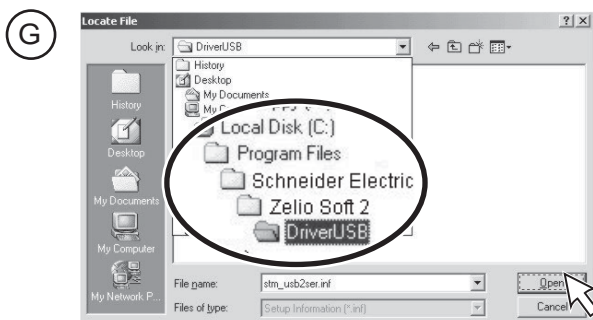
G

Locate File

?  X

Look in: DriverUSB

History
Desktop
My Documents
My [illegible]
Local Disk (C:)
Program Files
Schneider Electric
Zelio Soft 2
DriverUSB

History
Desktop
My Documents
My Computer
My Network P...

File name: stm_usb2ser.inf
Files of type: Setup Information (*.inf)

Open
Cancel